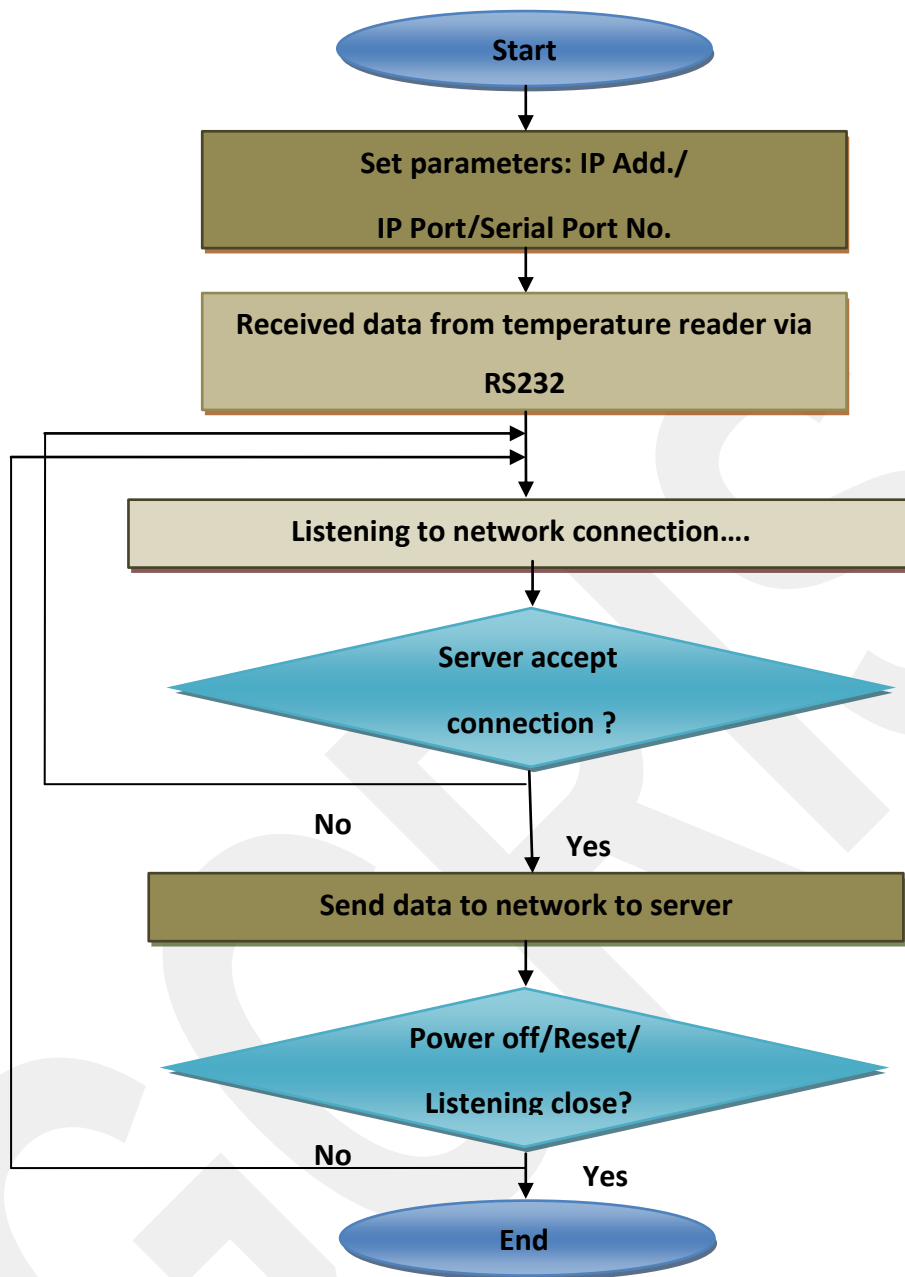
Start

Set parameters: IP Add./

IP Port/Serial Port No.

Received data from temperature reader via

RS232

Listening to network connection….

Server accept

connection ?

No

Yes

Send data to network to server

Power off/Reset/

Listening close?

No

Yes

End